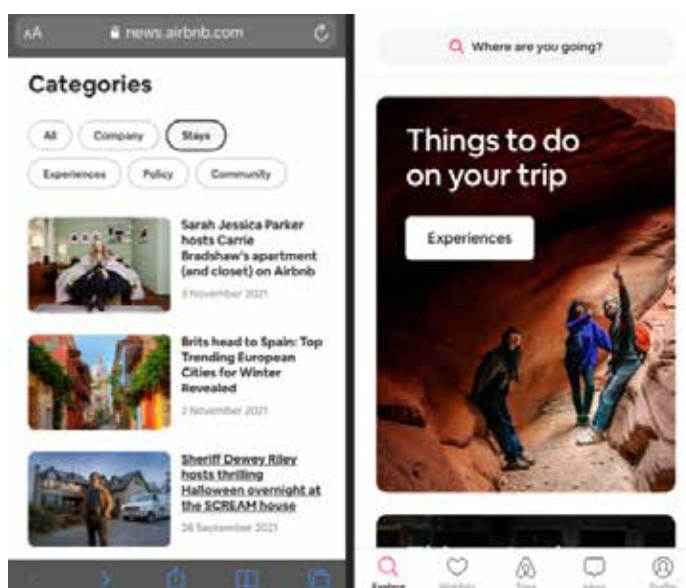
AA news.airbnb.com

Categories

All Company Stays

Experiences Policy Community

Sarah Jessica Parker hosts Carrie Bradshaw's apartment (and closet) on Airbnb

3 November 2021

Brits head to Spain: Top Trending European Cities for Winter Revealed

2 November 2021

Sheriff Dewey Riley hosts thrilling Halloween overnight at the SCREAM house

26 September 2021

Where are you going?

Things to do on your trip

Experiences

Explore Wishlists Trips Inbox Profile